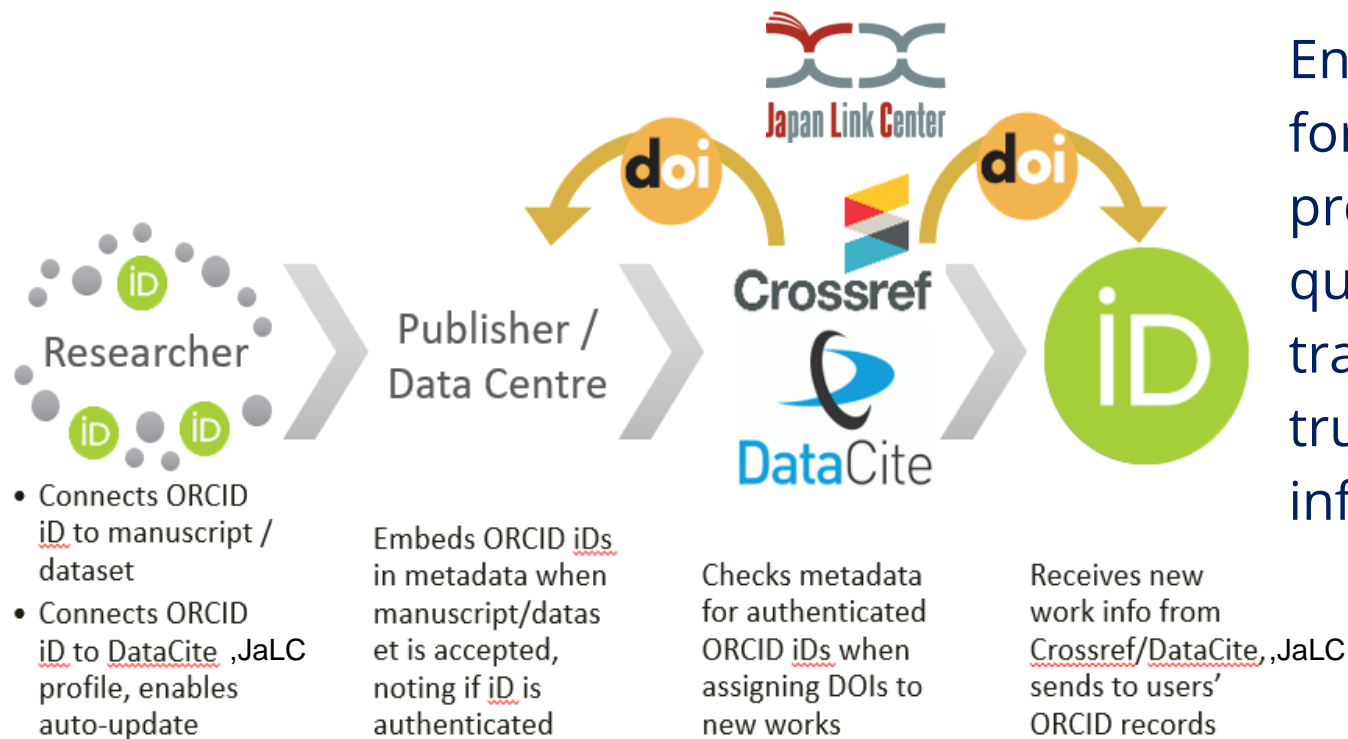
Japan Link Center

doi

doi

iD

Researcher

iD

iD

Publisher / Data Centre

Crossref

DataCite

iD

En
for
pro
qu
tra
tru
inf

• Connects ORCID iD to manuscript / dataset
• Connects ORCID iD to DataCite ,JaLC profile, enables auto-update

Embeds ORCID iDs in metadata when manuscript/datas et is accepted, noting if iD is authenticated

Checks metadata for authenticated ORCID iDs when assigning DOIs to new works

Receives new work info from Crossref/DataCite, ,JaLC sends to users' ORCID records